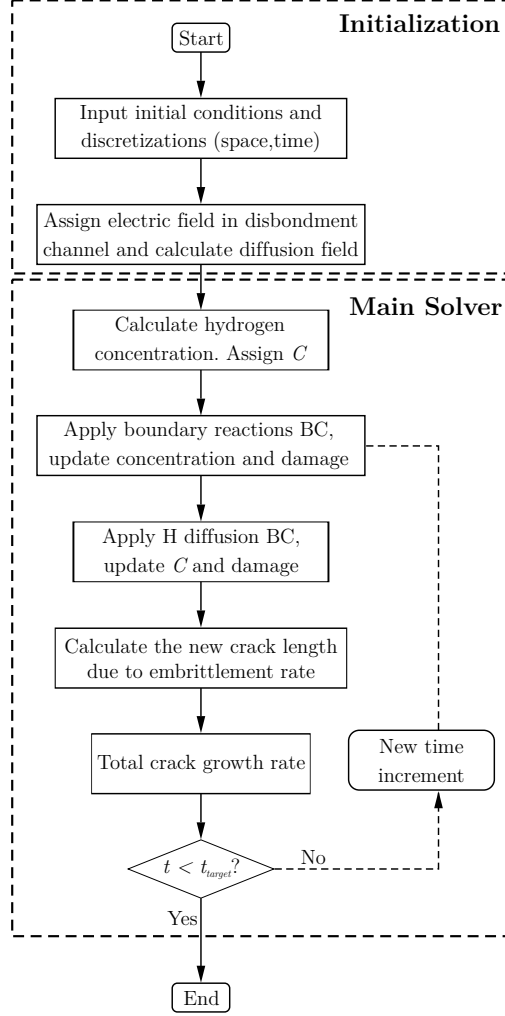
Initialization

Start

Input initial conditions and discretizations (space,time)

Assign electric field in disbondment channel and calculate diffusion field

Main Solver

Calculate hydrogen concentration. Assign $C$

Apply boundary reactions BC, update concentration and damage

Apply H diffusion BC, update $C$ and damage

Calculate the new crack length due to embrittlement rate

Total crack growth rate

New time increment

$t < t_{target}$?

No

Yes

End